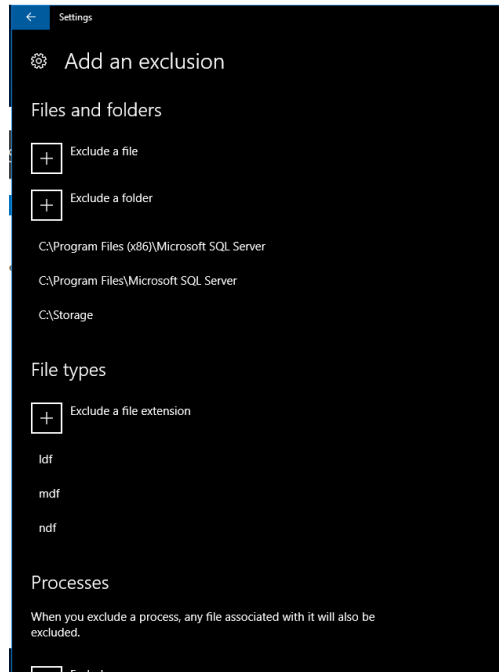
Settings

Add an exclusion

Files and folders

Exclude a file

Exclude a folder

C:\Program Files (x86)\Microsoft SQL Server

C:\Program Files\Microsoft SQL Server

C:\Storage

File types

Exclude a file extension

ldf

mdf

ndf

Processes

When you exclude a process, any file associated with it will also be excluded.

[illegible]